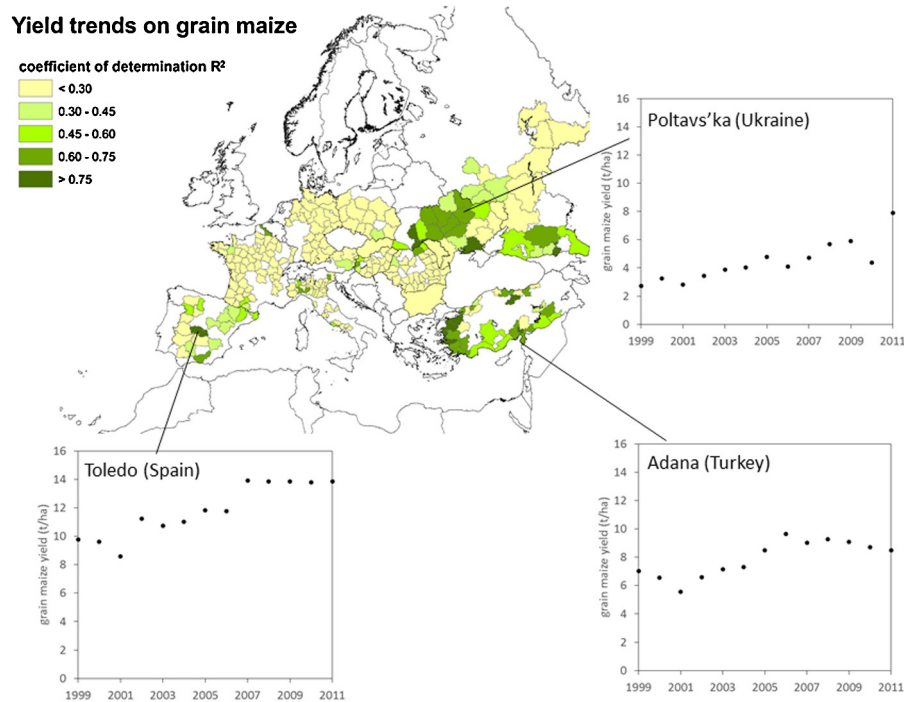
Yield trends on grain maize

coefficient of determination R²
< 0.30
0.30 - 0.45
0.45 - 0.60
0.60 - 0.75
> 0.75

Poltavs'ka (Ukraine)
16
14
12
10
8
6
4
2
0
grain maize yield (t/ha)
1999 2001 2003 2005 2007 2009 2011

Toledo (Spain)
16
14
12
10
8
6
4
2
0
grain maize yield (t/ha)
1999 2001 2003 2005 2007 2009 2011

Adana (Turkey)
16
14
12
10
8
6
4
2
0
grain maize yield (t/ha)
1999 2001 2003 2005 2007 2009 2011